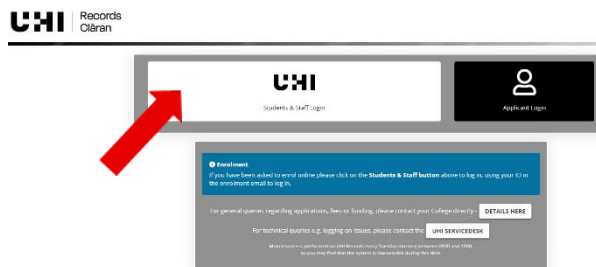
UHI Records Clàran

UHI

Students & Staff Login

Applicant Login

Enrolment

If you have been asked to enrol online please click on the Students & Staff button above to log in, using your ID in the enrolment email to log in.

For general queries regarding applications, fees or funding, please contact your College directly - DETAILS HERE

For technical queries e.g. logging on issues, please contact the UHI SERVICEDESK

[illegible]